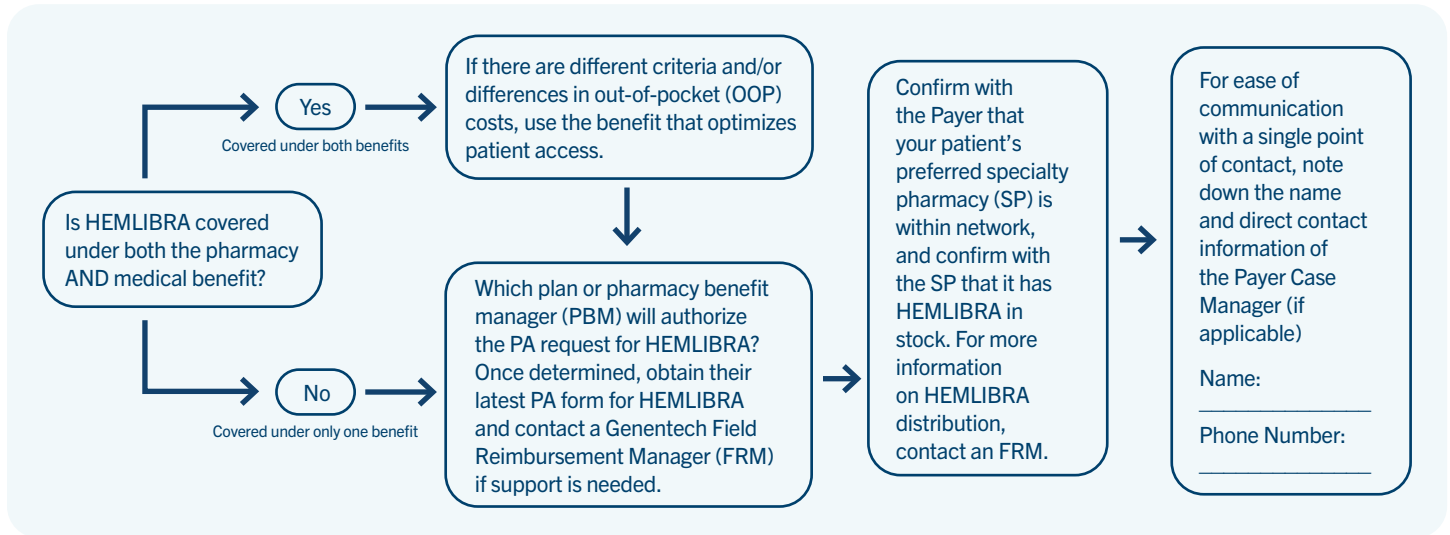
Is HEMLIBRA covered under both the pharmacy AND medical benefit?

Yes

Covered under both benefits

If there are different criteria and/or differences in out-of-pocket (OOP) costs, use the benefit that optimizes patient access.

No

Covered under only one benefit

Which plan or pharmacy benefit manager (PBM) will authorize the PA request for HEMLIBRA? Once determined, obtain their latest PA form for HEMLIBRA and contact a Genentech Field Reimbursement Manager (FRM) if support is needed.

Confirm with the Payer that your patient's preferred specialty pharmacy (SP) is within network, and confirm with the SP that it has HEMLIBRA in stock. For more information on HEMLIBRA distribution, contact an FRM.

For ease of communication with a single point of contact, note down the name and direct contact information of the Payer Case Manager (if applicable)

Name: ______________

Phone Number: ______________